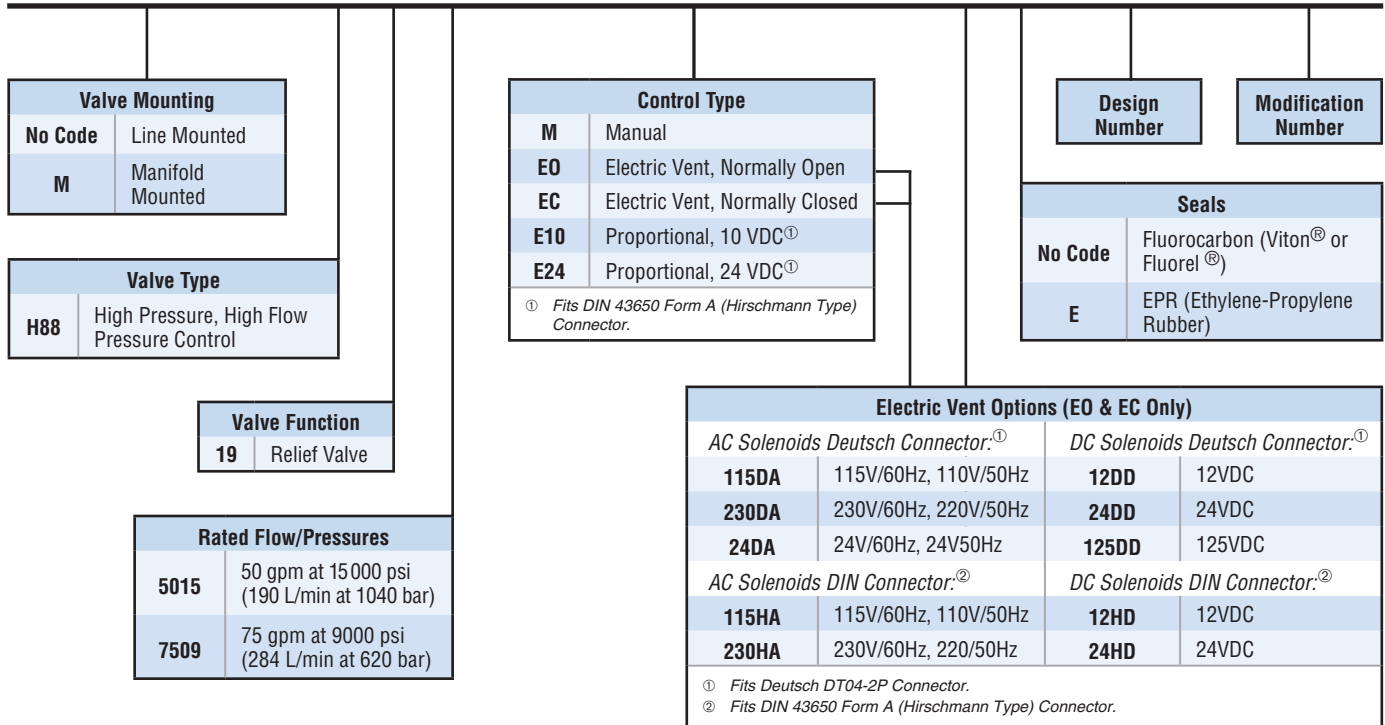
| Valve Mounting | |
|---|---|
| No Code | Line Mounted |
| M | Manifold Mounted |

| Valve Type | |
|---|---|
| H88 | High Pressure, High Flow Pressure Control |

| Valve Function | |
|---|---|
| 19 | Relief Valve |

| Rated Flow/Pressures | |
|---|---|
| 5015 | 50 gpm at 15 000 psi (190 L/min at 1040 bar) |
| 7509 | 75 gpm at 9000 psi (284 L/min at 620 bar) |

| Control Type | |
|---|---|
| M | Manual |
| EO | Electric Vent, Normally Open |
| EC | Electric Vent, Normally Closed |
| E10 | Proportional, 10 VDC① |
| E24 | Proportional, 24 VDC① |

① Fits DIN 43650 Form A (Hirschmann Type) Connector.

Design Number

Modification Number

| Seals | |
|---|---|
| No Code | Fluorocarbon (Viton® or Fluorel ®) |
| E | EPR (Ethylene-Propylene Rubber) |

Electric Vent Options (EO & EC Only)

| AC Solenoids Deutsch Connector:① | | DC Solenoids Deutsch Connector:① | |
|---|---|---|---|
| 115DA | 115V/60Hz, 110V/50Hz | 12DD | 12VDC |
| 230DA | 230V/60Hz, 220V/50Hz | 24DD | 24VDC |
| 24DA | 24V/60Hz, 24V50Hz | 125DD | 125VDC |
| AC Solenoids DIN Connector:② | | DC Solenoids DIN Connector:② | |
| 115HA | 115V/60Hz, 110V/50Hz | 12HD | 12VDC |
| 230HA | 230V/60Hz, 220/50Hz | 24HD | 24VDC |

① Fits Deutsch DT04-2P Connector.
② Fits DIN 43650 Form A (Hirschmann Type) Connector.